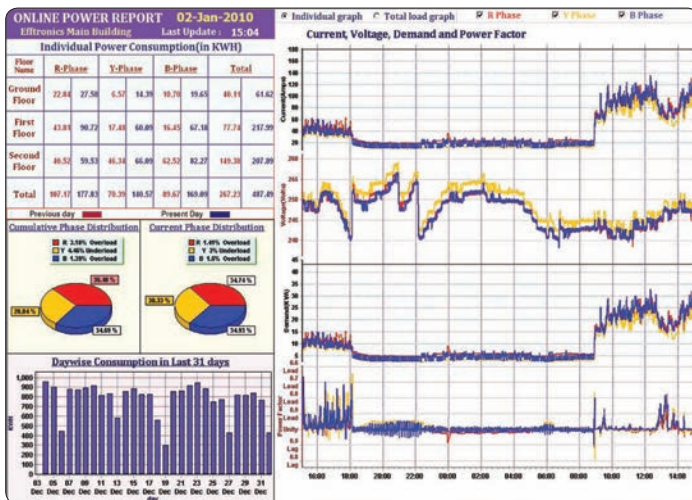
ONLINE POWER REPORT 02-Jan-2010
Elftronics Main Building Last Update : 15:04

Individual Power Consumption(in KWH)

| Floor Name | R-Phase | | Y-Phase | | B-Phase | | Total | |
|---|---|---|---|---|---|---|---|---|
| Ground Floor | 22.84 | 27.58 | 6.57 | 14.39 | 10.70 | 19.65 | 40.11 | 61.62 |
| First Floor | 43.81 | 90.72 | 17.48 | 60.89 | 16.45 | 67.18 | 77.74 | 217.99 |
| Second Floor | 40.52 | 59.53 | 46.34 | 66.09 | 62.52 | 82.27 | 149.38 | 207.89 |
| Total | 107.17 | 177.83 | 70.39 | 140.57 | 89.67 | 169.09 | 267.23 | 487.49 |

Previous day Present Day

Cumulative Phase Distribution
R 3.18% Overload
Y 4.46% Underload
B 1.28% Overload
36.40 %
28.84 %
34.80 %

Current Phase Distribution
R 1.48% Overload
Y 3% Underload
B 1.5% Overload
34.74 %
30.33 %
34.93 %

Daywise Consumption in Last 31 days
KWH
1000 900 800 700 600 500 400 300 200 100 0
03 Dec 05 Dec 07 Dec 09 Dec 11 Dec 13 Dec 15 Dec 17 Dec 19 Dec 21 Dec 23 Dec 25 Dec 27 Dec 29 Dec 31 Dec
day

Individual graph Total load graph R Phase Y Phase B Phase

Current, Voltage, Demand and Power Factor

Current(Amps)
100 90 80 70 60 50 40 30 20
Voltage(Volts)
260 250 240
Demand(KW)
40 35 30 25 20 15 10 5 0
Power Factor
Lead 0.6 0.7 0.8 0.9 Unity 0.9 0.8 0.7 0.6 Lag

16:00 18:00 20:00 22:00 00:00 02:00 04:00 06:00 08:00 10:00 12:00 14:00